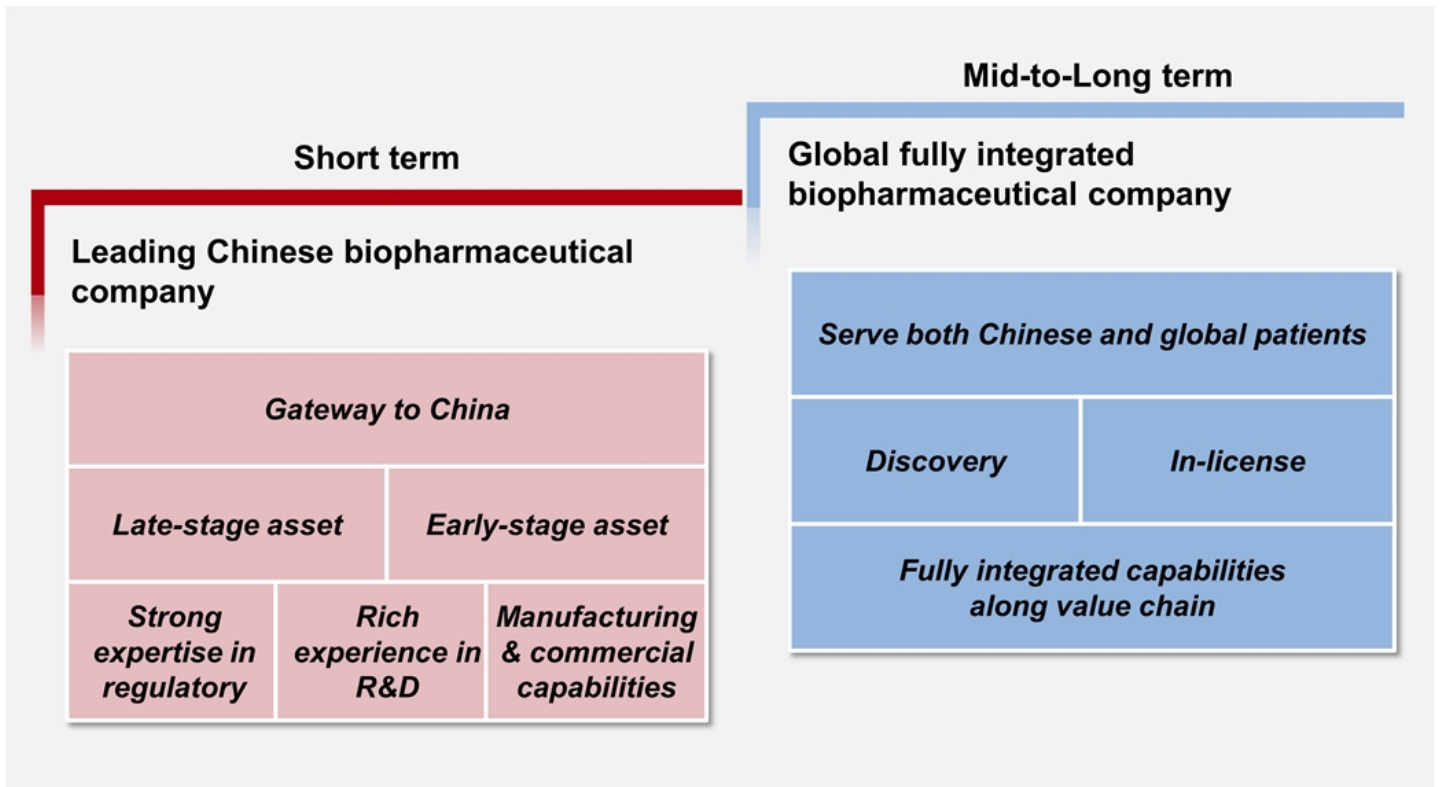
Short term

Leading Chinese biopharmaceutical company

Gateway to China

Late-stage asset

Early-stage asset

Strong expertise in regulatory

Rich experience in R&D

Manufacturing & commercial capabilities

Mid-to-Long term

Global fully integrated biopharmaceutical company

Serve both Chinese and global patients

Discovery

In-license

Fully integrated capabilities along value chain